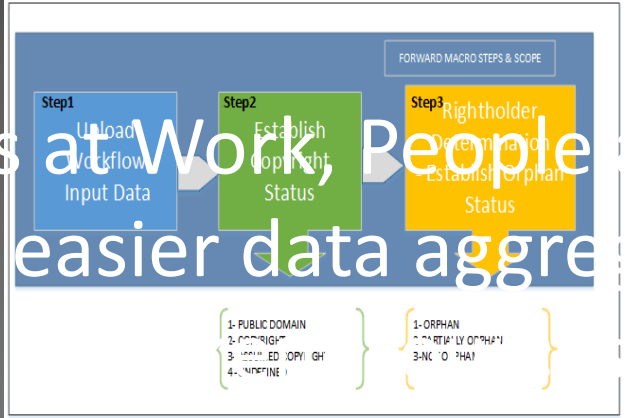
FORWARD MACRO STEPS & SCOPE

Step1
Upload Workflow Input Data

Step2
Establish Copyright Status

Step3
Rightholder Determination Establish Orphan Status

s at Work, People
easier data aggre

1- PUBLIC DOMAIN
2- COPYRIGHT
3- ASSUMED COPYRIGHT
4- UNDEFINED

1- ORPHAN
2- PARTIALLY ORPHAN
3- NOT ORPHAN